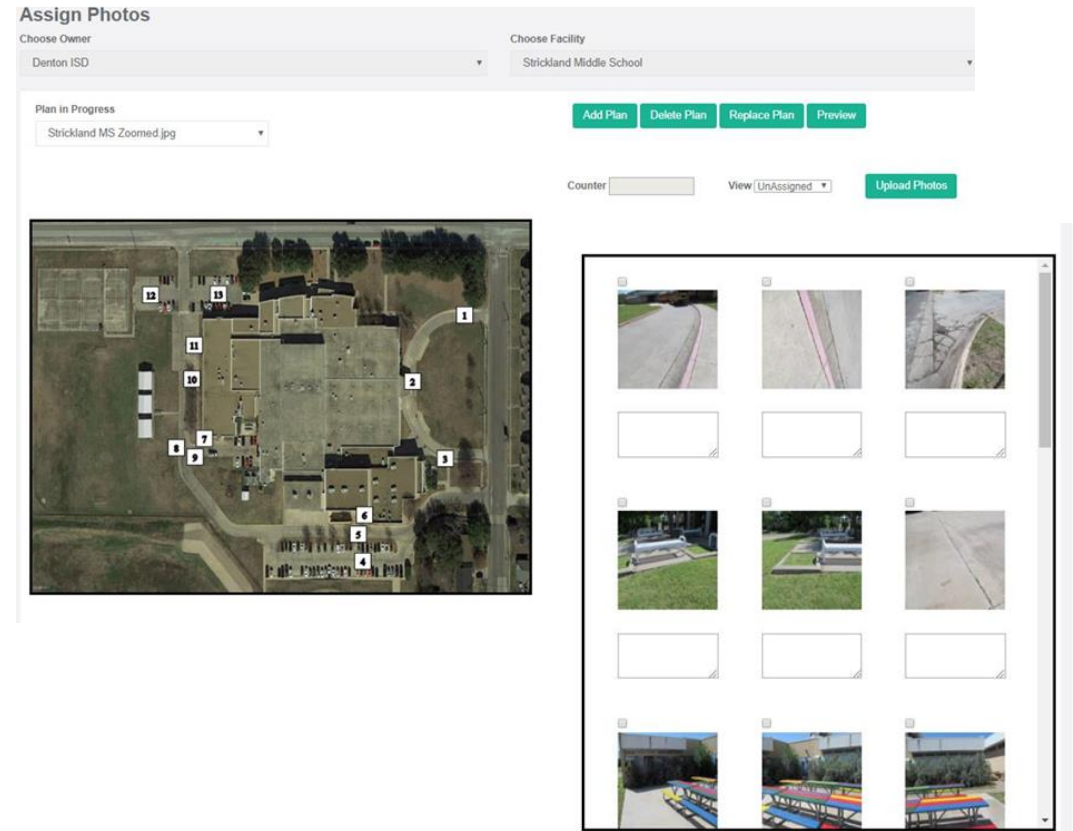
Assign Photos

Choose Owner

Denton ISD

Choose Facility

Strickland Middle School

Plan in Progress

Strickland MS Zoomed.jpg

Add Plan Delete Plan Replace Plan Preview

Counter

View UnAssigned

Upload Photos

1

2

3

4

5

6

7

8

9

10

11

12

13